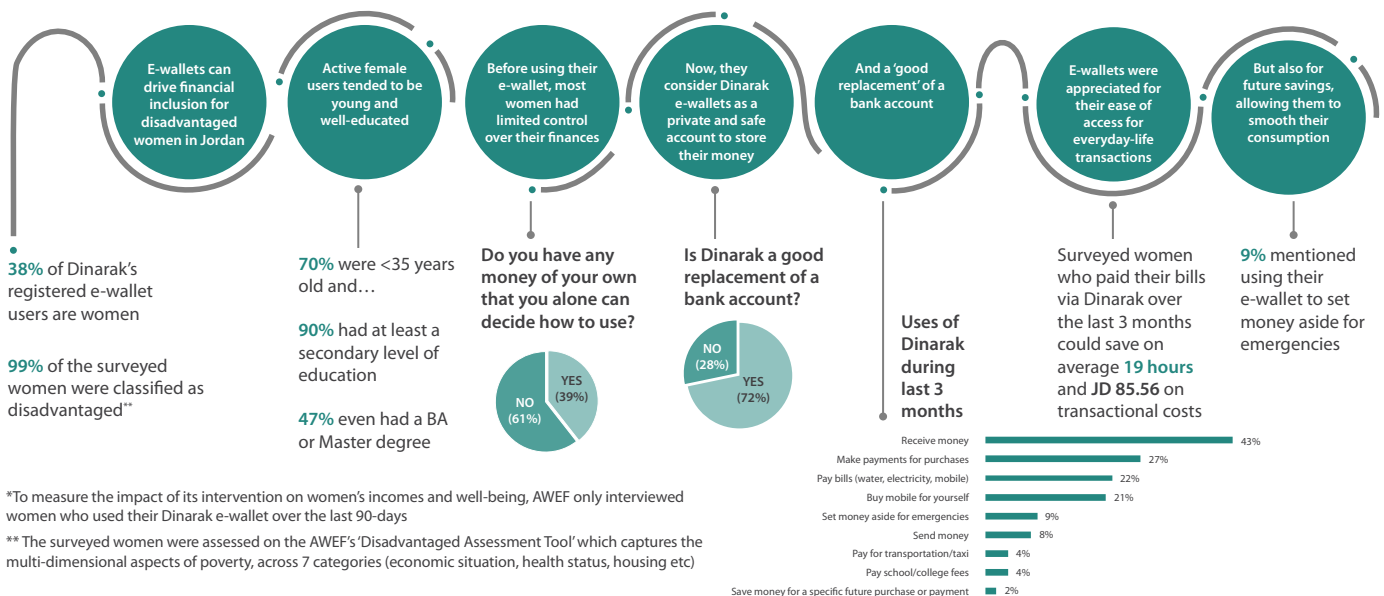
E-wallets can drive financial inclusion for disadvantaged women in Jordan

38% of Dinarak's registered e-wallet users are women

99% of the surveyed women were classified as disadvantaged**

Active female users tended to be young and well-educated

70% were <35 years old and…

90% had at least a secondary level of education

47% even had a BA or Master degree

Before using their e-wallet, most women had limited control over their finances

Do you have any money of your own that you alone can decide how to use?

YES (39%)

NO (61%)

Now, they consider Dinarak e-wallets as a private and safe account to store their money

Is Dinarak a good replacement of a bank account?

NO (28%)

YES (72%)

And a 'good replacement' of a bank account

Uses of Dinarak during last 3 months

| | |
|---|---|
| Receive money | 43% |
| Make payments for purchases | 27% |
| Pay bills (water, electricity, mobile) | 22% |
| Buy mobile for yourself | 21% |
| Set money aside for emergencies | 9% |
| Send money | 8% |
| Pay for transportation/taxi | 4% |
| Pay school/college fees | 4% |
| Save money for a specific future purchase or payment | 2% |

E-wallets were appreciated for their ease of access for everyday-life transactions

Surveyed women who paid their bills via Dinarak over the last 3 months could save on average 19 hours and JD 85.56 on transactional costs

But also for future savings, allowing them to smooth their consumption

9% mentioned using their e-wallet to set money aside for emergencies

*To measure the impact of its intervention on women's incomes and well-being, AWEF only interviewed women who used their Dinarak e-wallet over the last 90-days

** The surveyed women were assessed on the AWEF's 'Disadvantaged Assessment Tool' which captures the multi-dimensional aspects of poverty, across 7 categories (economic situation, health status, housing etc)